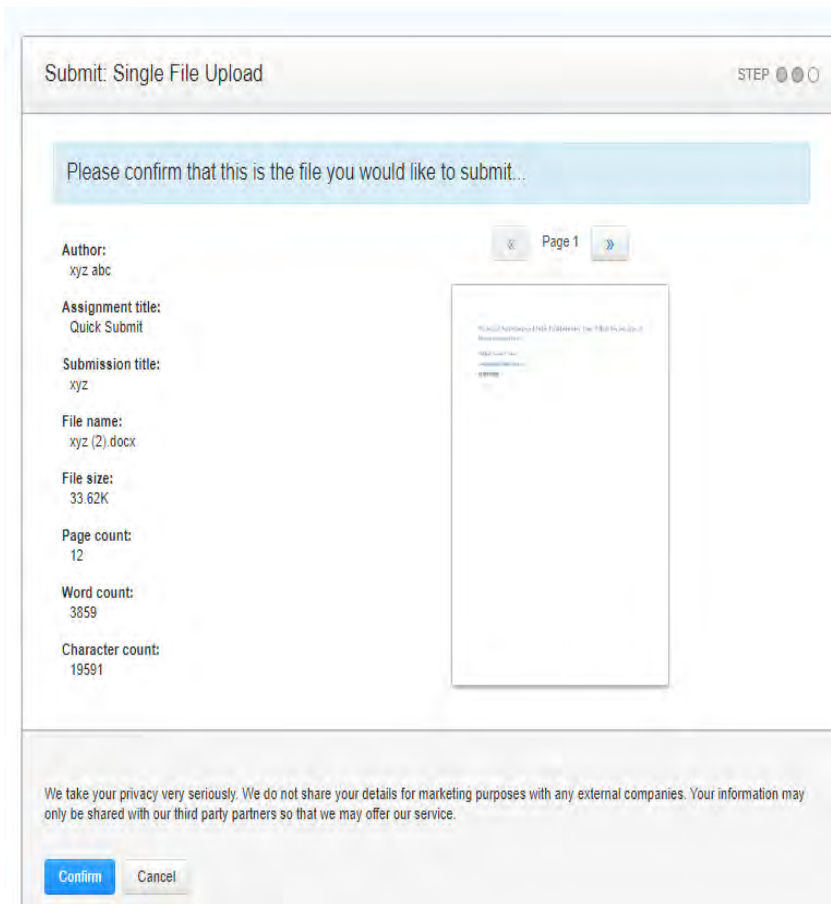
Submit: Single File Upload

STEP

Please confirm that this is the file you would like to submit...

« Page 1 »

Author:
xyz abc

Assignment title:
Quick Submit

Submission title:
xyz

File name:
xyz (2).docx

File size:
33.62K

Page count:
12

Word count:
3859

Character count:
19591

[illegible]

We take your privacy very seriously. We do not share your details for marketing purposes with any external companies. Your information may only be shared with our third party partners so that we may offer our service.

Confirm Cancel